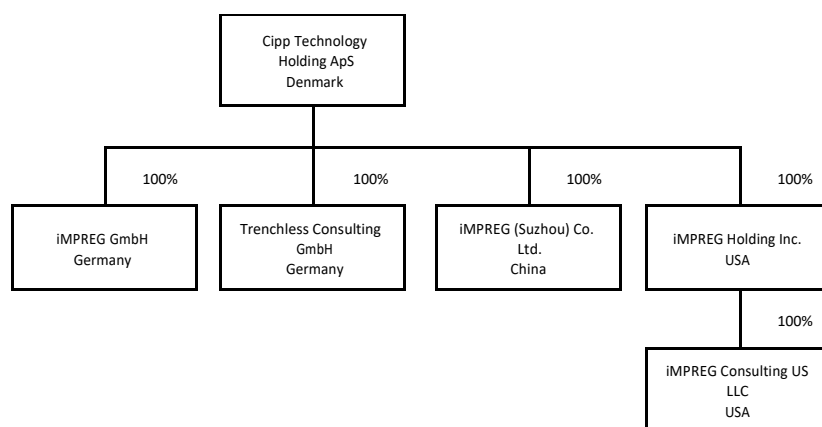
Cipp Technology Holding ApS Denmark

100%

100%

100%

100%

iMPREG GmbH Germany

Trenchless Consulting GmbH Germany

iMPREG (Suzhou) Co. Ltd. China

iMPREG Holding Inc. USA

100%

iMPREG Consulting US LLC USA